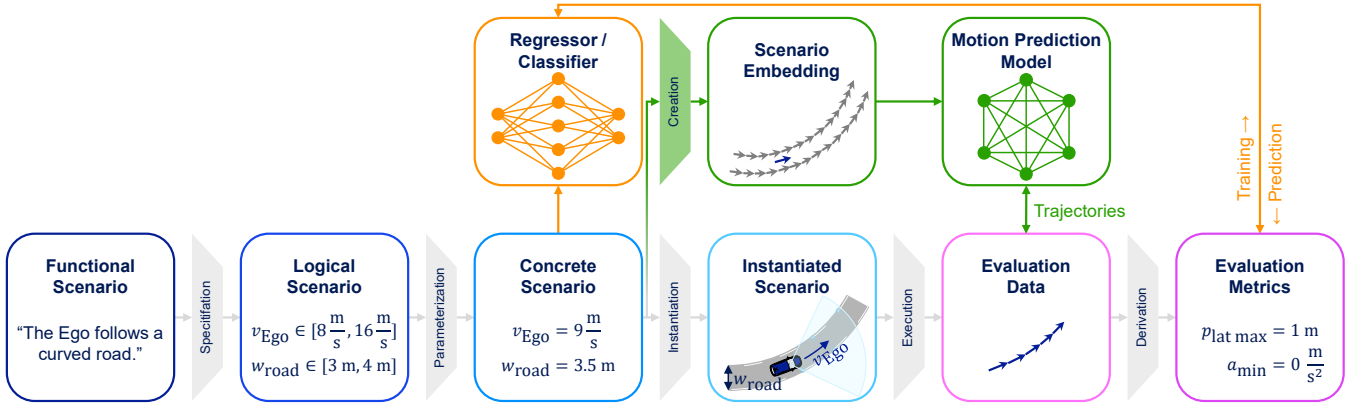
Regressor / Classifier

Creation

Scenario Embedding

Motion Prediction Model

Training →

← Prediction

Trajectories

Functional Scenario

"The Ego follows a curved road."

Specification

Logical Scenario

$v_{\text{Ego}} \in [8\frac{\text{m}}{\text{s}}, 16\frac{\text{m}}{\text{s}}]$

$w_{\text{road}} \in [3\text{ m}, 4\text{ m}]$

Parameterization

Concrete Scenario

$v_{\text{Ego}} = 9\frac{\text{m}}{\text{s}}$

$w_{\text{road}} = 3.5\text{ m}$

Instantiation

Instantiated Scenario

$v_{\text{Ego}}$

$w_{\text{road}}$

Execution

Evaluation Data

Derivation

Evaluation Metrics

$p_{\text{lat max}} = 1\text{ m}$

$a_{\text{min}} = 0\ \frac{\text{m}}{\text{s}^2}$